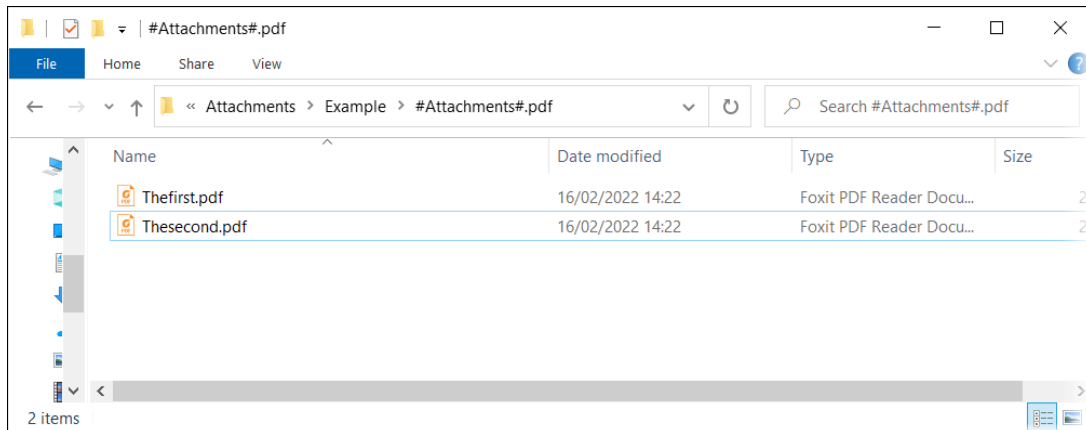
#Attachments#.pdf

File Home Share View

« Attachments > Example > #Attachments#.pdf

Search #Attachments#.pdf

| Name | Date modified | Type | Size |
|---|---|---|---|
| Thefirst.pdf | 16/02/2022 14:22 | Foxit PDF Reader Docu... | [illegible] |
| Thesecond.pdf | 16/02/2022 14:22 | Foxit PDF Reader Docu... | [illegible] |

2 items